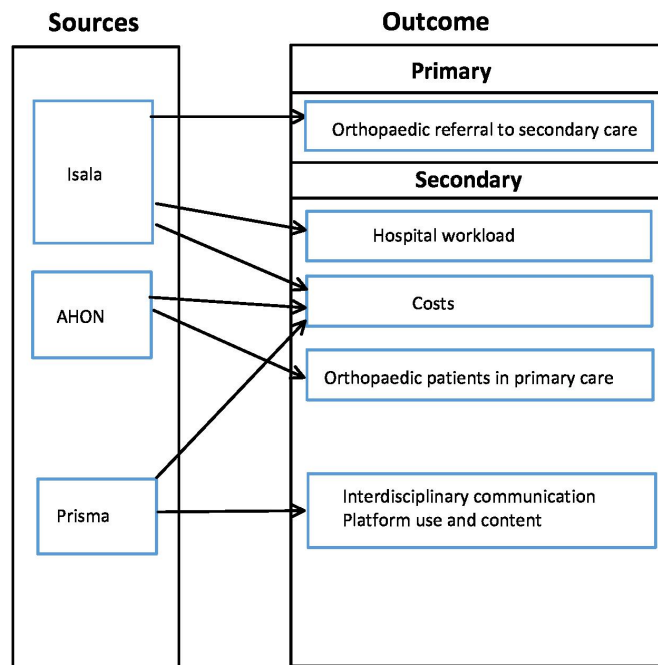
Sources

Outcome

Primary

Isala

Orthopaedic referral to secondary care

Secondary

Hospital workload

AHON

Costs

Orthopaedic patients in primary care

Prisma

Interdisciplinary communication
Platform use and content